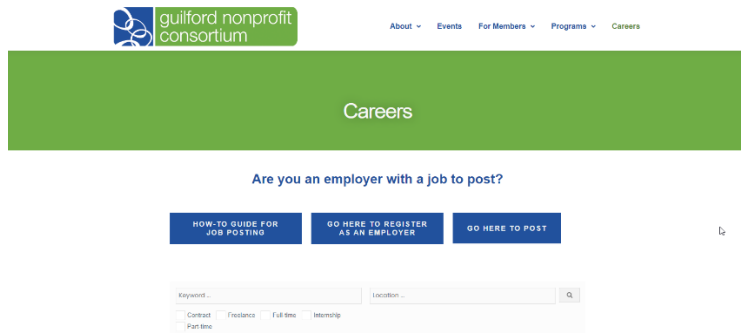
guilford nonprofit consortium

About Events For Members Programs Careers

Careers

Are you an employer with a job to post?

HOW-TO GUIDE FOR JOB POSTING

GO HERE TO REGISTER AS AN EMPLOYER

GO HERE TO POST

Keyword ...

Location ...

Contract Freelance Full time Internship

Part time